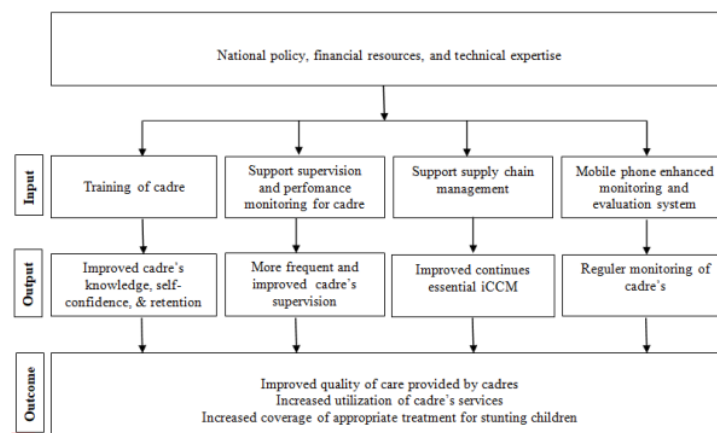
National policy, financial resources, and technical expertise

Input

Training of cadre

Support supervision and perfomance monitoring for cadre

Support supply chain management

Mobile phone enhanced monitoring and evaluation system

Output

Improved cadre's knowledge, self-confidence, & retention

More frequent and improved cadre's supervision

Improved continues essential iCCM

Reguler monitoring of cadre's

Outcome

Improved quality of care provided by cadres
Increased utilization of cadre's services
Increased coverage of appropriate treatment for stunting children